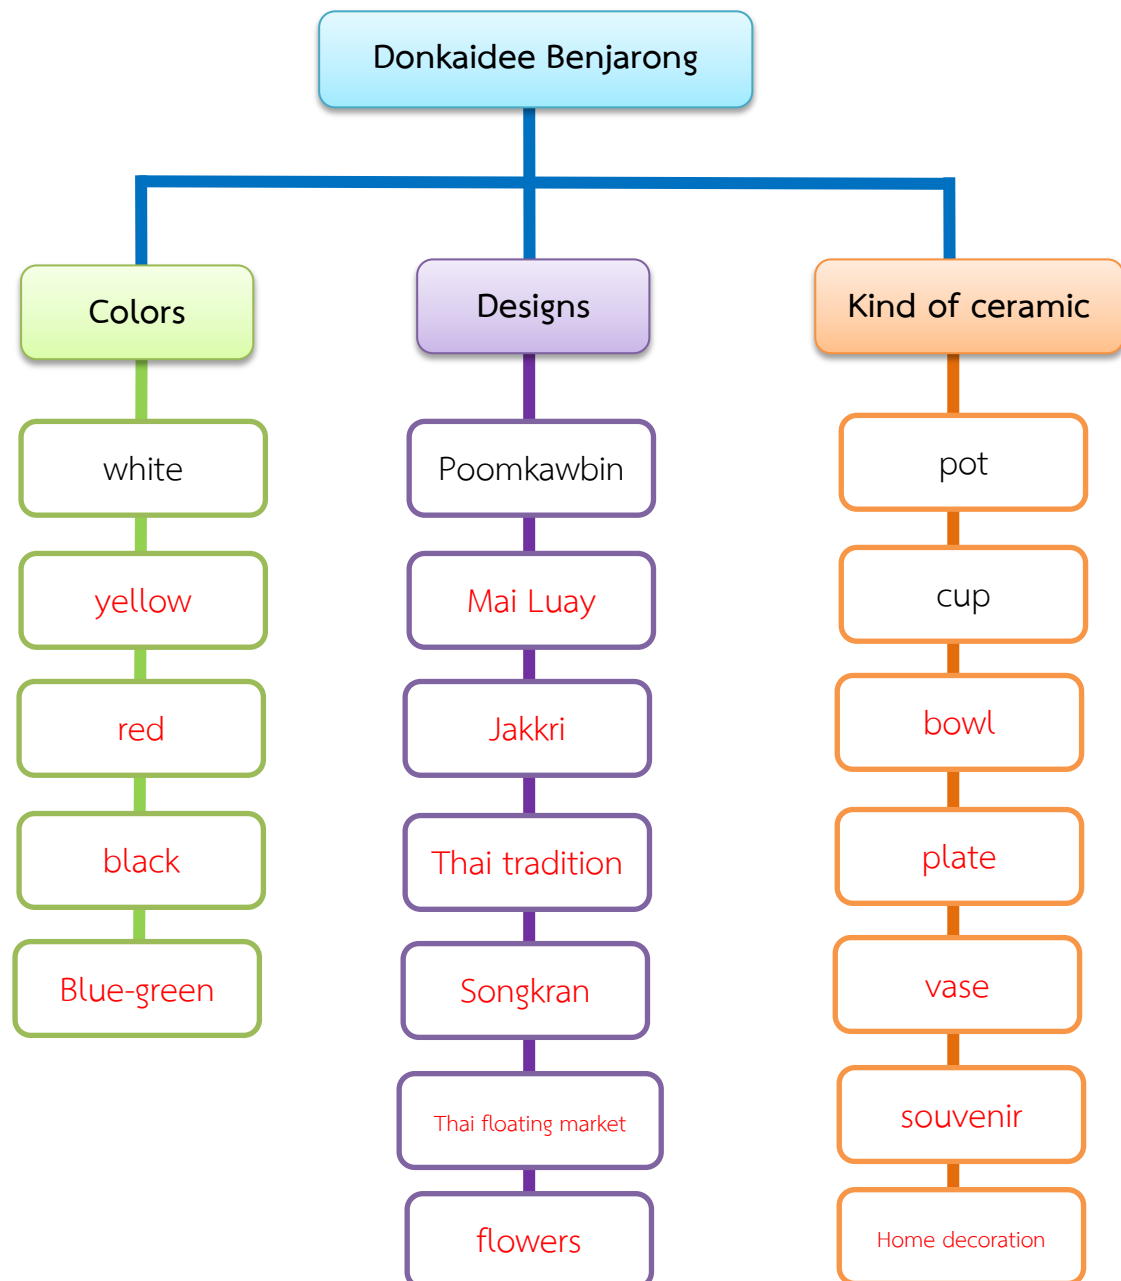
Donkaidee Benjarong

Colors

white

yellow

red

black

Blue-green

Designs

Poomkawbin

Mai Luay

Jakkri

Thai tradition

Songkran

Thai floating market

flowers

Kind of ceramic

pot

cup

bowl

plate

vase

souvenir

Home decoration